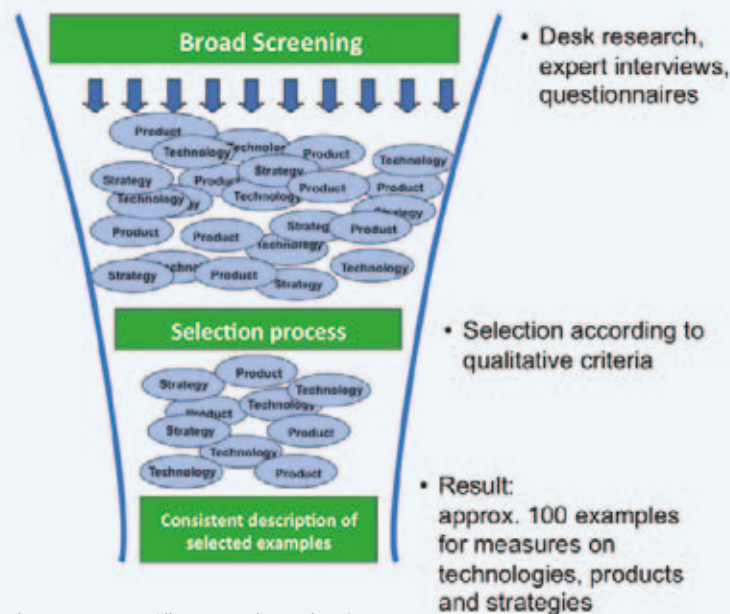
Broad Screening

Product
Technology
Technology
Product
Technology
Strategy
Product
Strategy
Technology
Product
Product
Technology
Technology
Strategy
Product
Product
Strategy
Technology
Product
Strategy
Technology
Product
Technology
Strategy

Selection process

Product
Strategy
Technology
Product
Technology
Strategy
Product
Technology
Technology
Product

Consistent description of selected examples

• Desk research, expert interviews, questionnaires

• Selection according to qualitative criteria

• Result: approx. 100 examples for measures on technologies, products and strategies